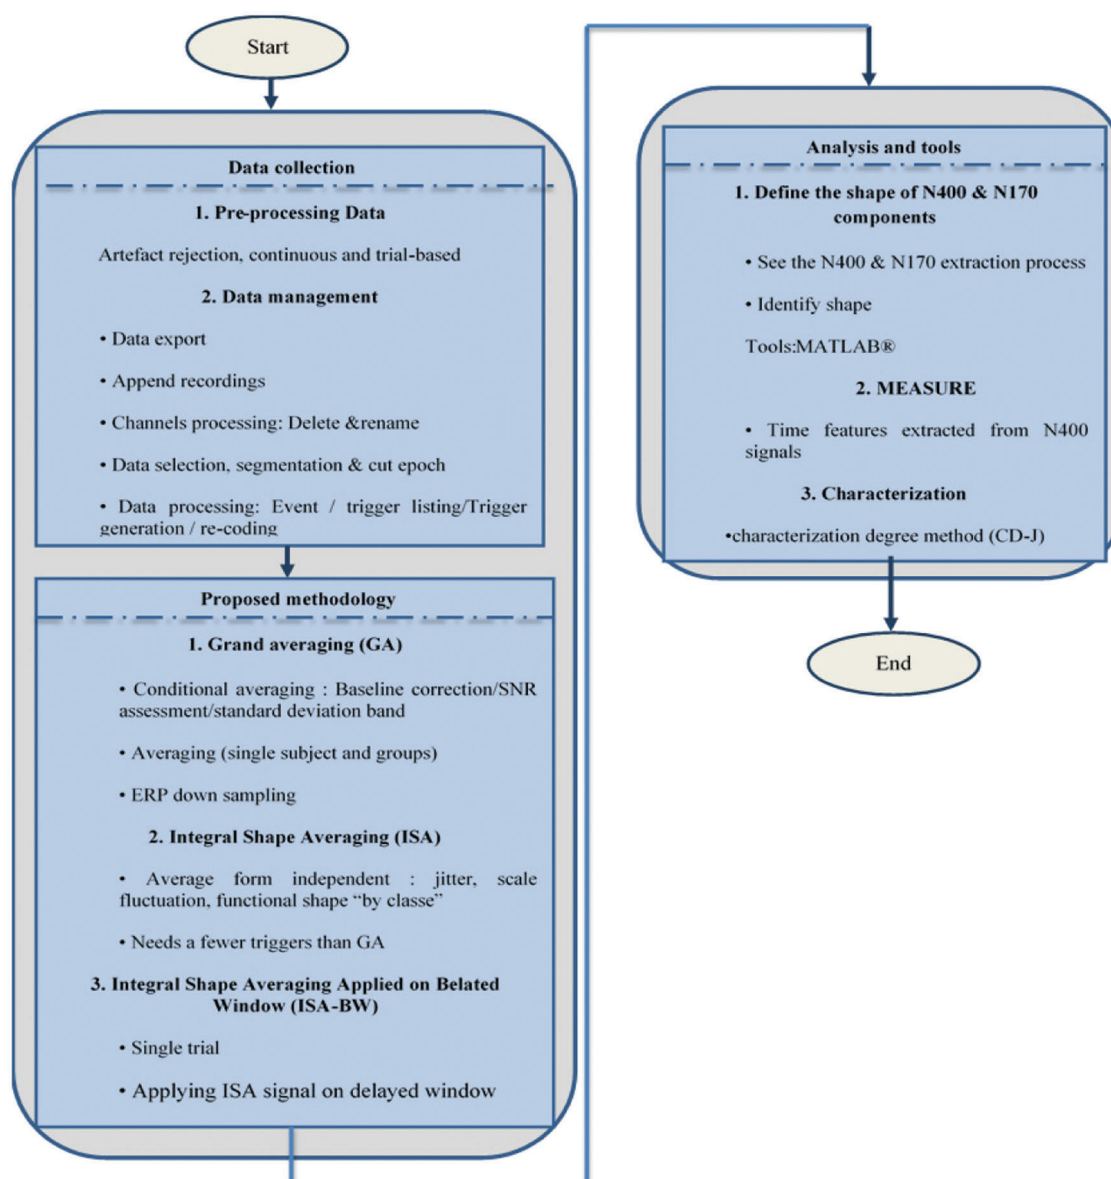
Start

Data collection

1. Pre-processing Data

Artefact rejection, continuous and trial-based

2. Data management

• Data export

• Append recordings

• Channels processing: Delete &rename

• Data selection, segmentation & cut epoch

• Data processing: Event / trigger listing/Trigger generation / re-coding

Proposed methodology

1. Grand averaging (GA)

• Conditional averaging : Baseline correction/SNR assessment/standard deviation band

• Averaging (single subject and groups)

• ERP down sampling

2. Integral Shape Averaging (ISA)

• Average form independent : jitter, scale fluctuation, functional shape "by classe"

• Needs a fewer triggers than GA

3. Integral Shape Averaging Applied on Belated Window (ISA-BW)

• Single trial

• Applying ISA signal on delayed window

Analysis and tools

1. Define the shape of N400 & N170 components

• See the N400 & N170 extraction process

• Identify shape

Tools:MATLAB®

2. MEASURE

• Time features extracted from N400 signals

3. Characterization

•characterization degree method (CD-J)

End